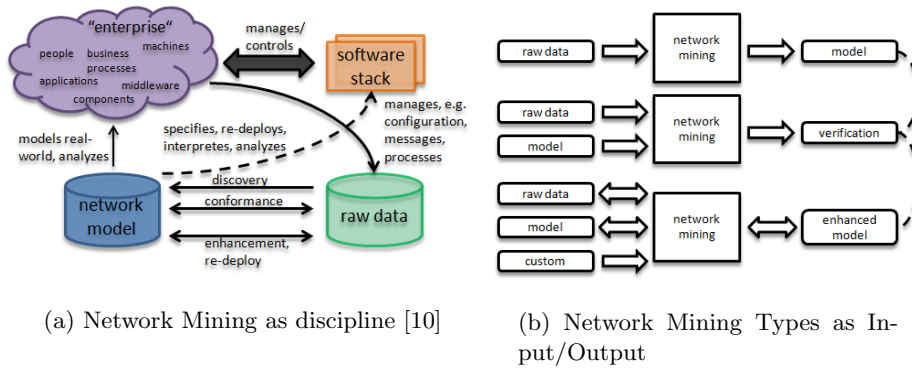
"enterprise"
people
business processes
machines
applications
middleware
components

manages/ controls

software stack

models real-world, analyzes

specifies, re-deploys, interpretes, analyzes

manages, e.g. configuration, messages, processes

network model

discovery

conformance

enhancement, re-deploy

raw data

(a) Network Mining as discipline [10]

raw data
network mining
model

raw data
model
network mining
verification

raw data
model
custom
network mining
enhanced model

(b) Network Mining Types as Input/Output